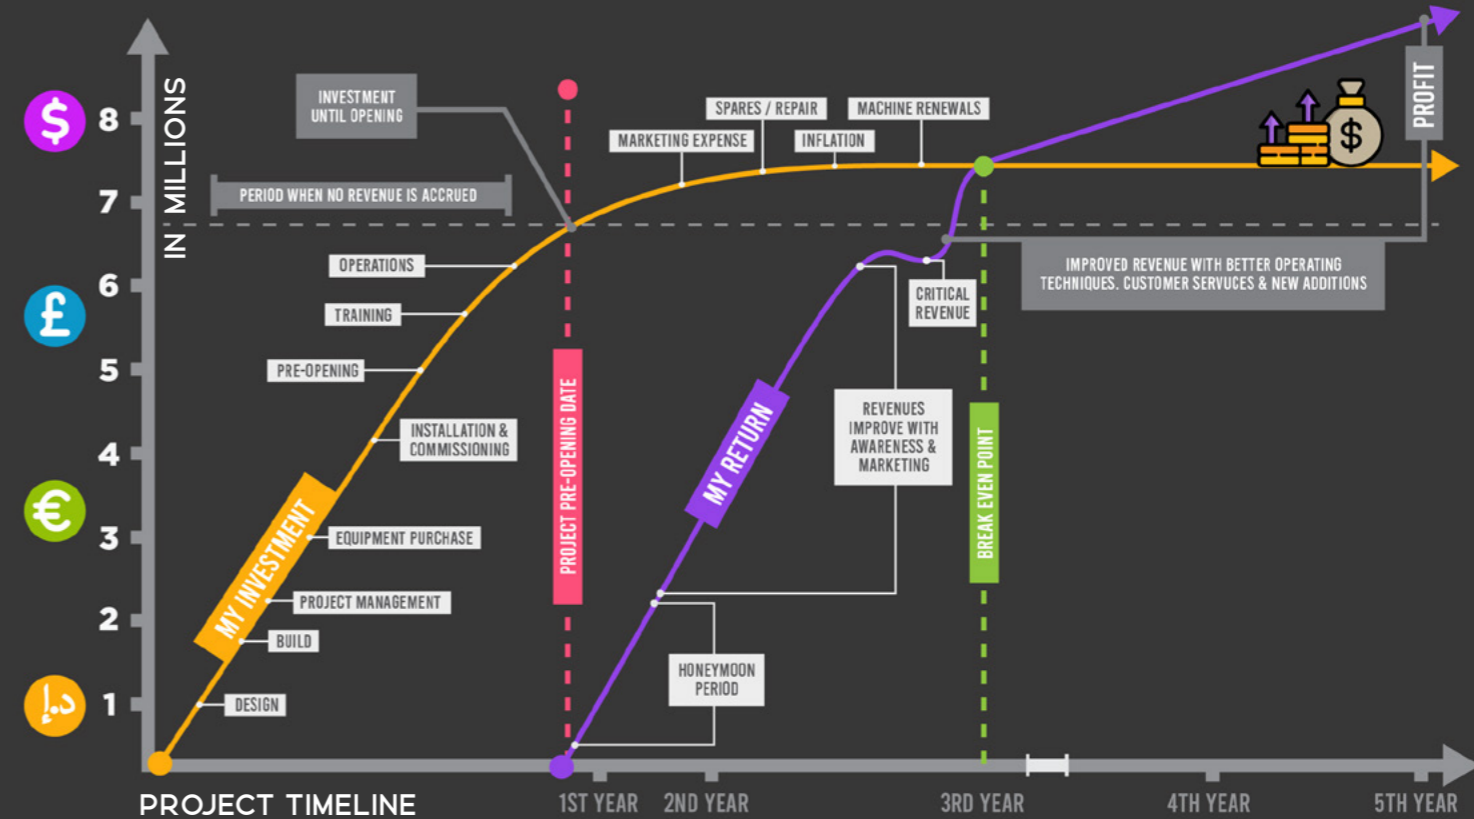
$
£
€
د.إ

IN MILLIONS

8
7
6
5
4
3
2
1

INVESTMENT UNTIL OPENING

PERIOD WHEN NO REVENUE IS ACCRUED

SPARES / REPAIR
MACHINE RENEWALS
MARKETING EXPENSE
INFLATION

PROFIT

OPERATIONS
TRAINING
PRE-OPENING
INSTALLATION & COMMISSIONING
MY INVESTMENT
EQUIPMENT PURCHASE
PROJECT MANAGEMENT
BUILD
DESIGN

PROJECT PRE-OPENING DATE

IMPROVED REVENUE WITH BETTER OPERATING TECHNIQUES. CUSTOMER SERVUCES & NEW ADDITIONS

CRITICAL REVENUE

MY RETURN

REVENUES IMPROVE WITH AWARENESS & MARKETING

BREAK EVEN POINT

HONEYMOON PERIOD

PROJECT TIMELINE
1ST YEAR
2ND YEAR
3RD YEAR
4TH YEAR
5TH YEAR